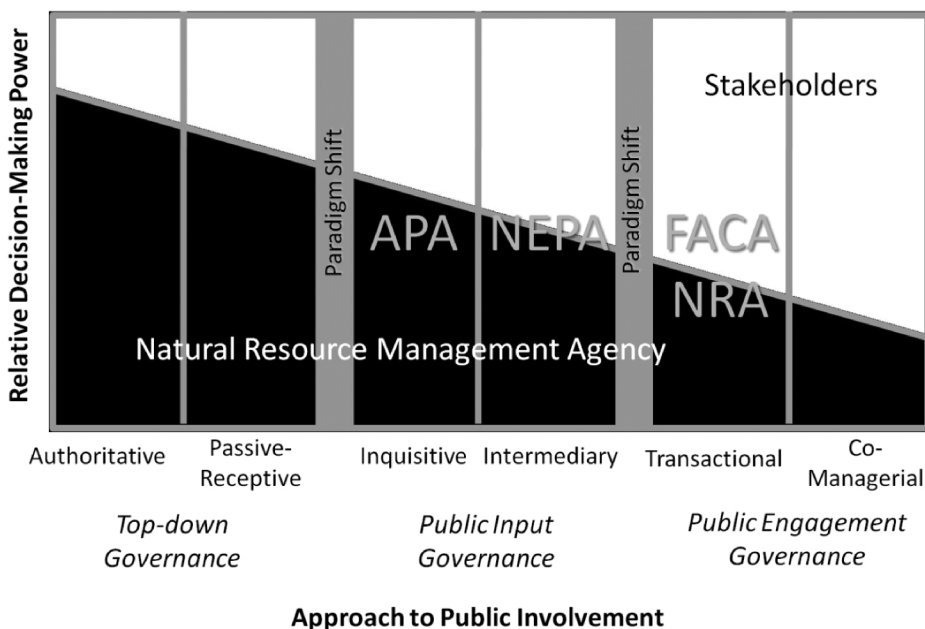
Relative Decision-Making Power

Stakeholders

Paradigm Shift

Paradigm Shift

APA

NEPA

FACA

NRA

Natural Resource Management Agency

Authoritative

Passive-Receptive

Inquisitive

Intermediary

Transactional

Co-Managerial

*Top-down Governance*

*Public Input Governance*

*Public Engagement Governance*

**Approach to Public Involvement**